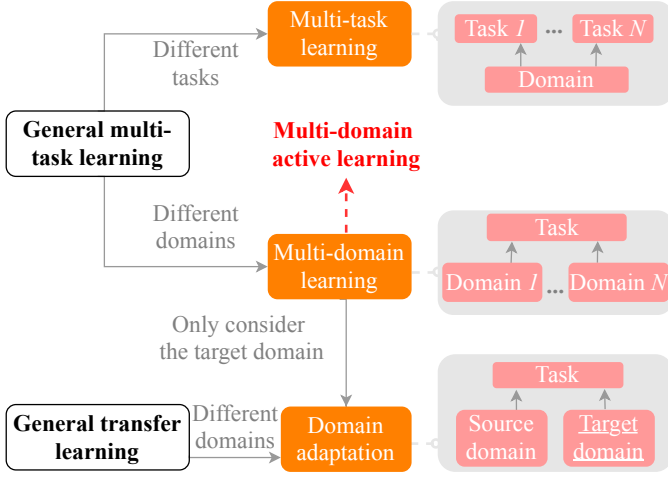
General multi-task learning

Different tasks

Multi-task learning

Task $1$ ... Task $N$

Domain

Multi-domain active learning

Different domains

Multi-domain learning

Task

Domain $1$ ... Domain $N$

Only consider the target domain

General transfer learning

Different domains

Domain adaptation

Task

Source domain

Target domain